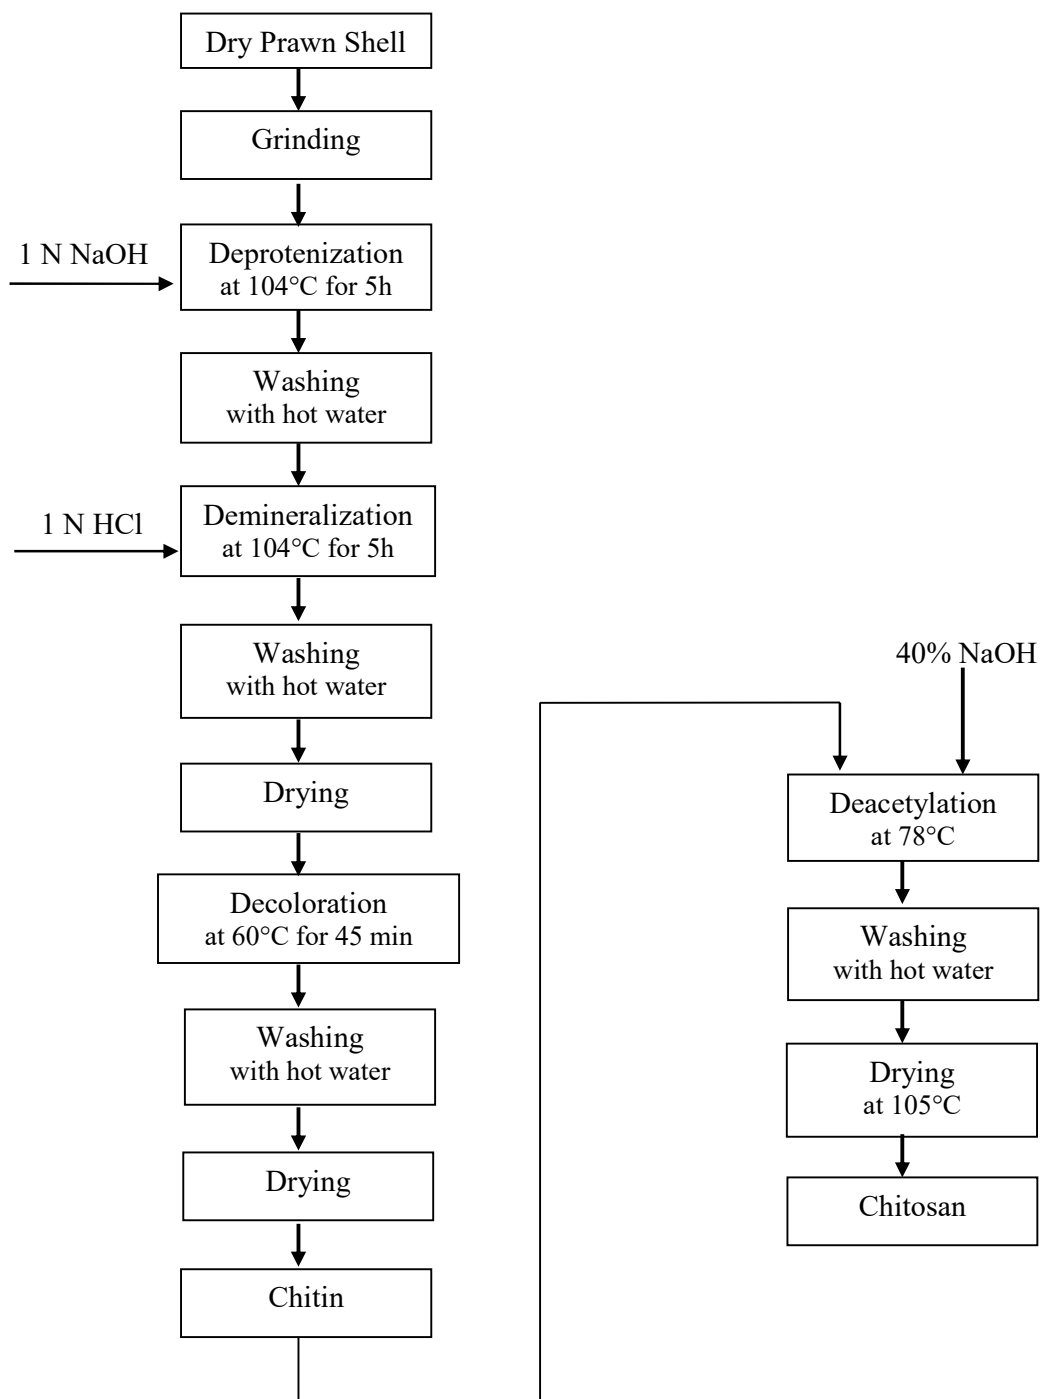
Dry Prawn Shell

Grinding

1 N NaOH

Deprotenization at 104°C for 5h

Washing with hot water

1 N HCl

Demineralization at 104°C for 5h

Washing with hot water

Drying

Decoloration at 60°C for 45 min

Washing with hot water

Drying

Chitin

40% NaOH

Deacetylation at 78°C

Washing with hot water

Drying at 105°C

Chitosan